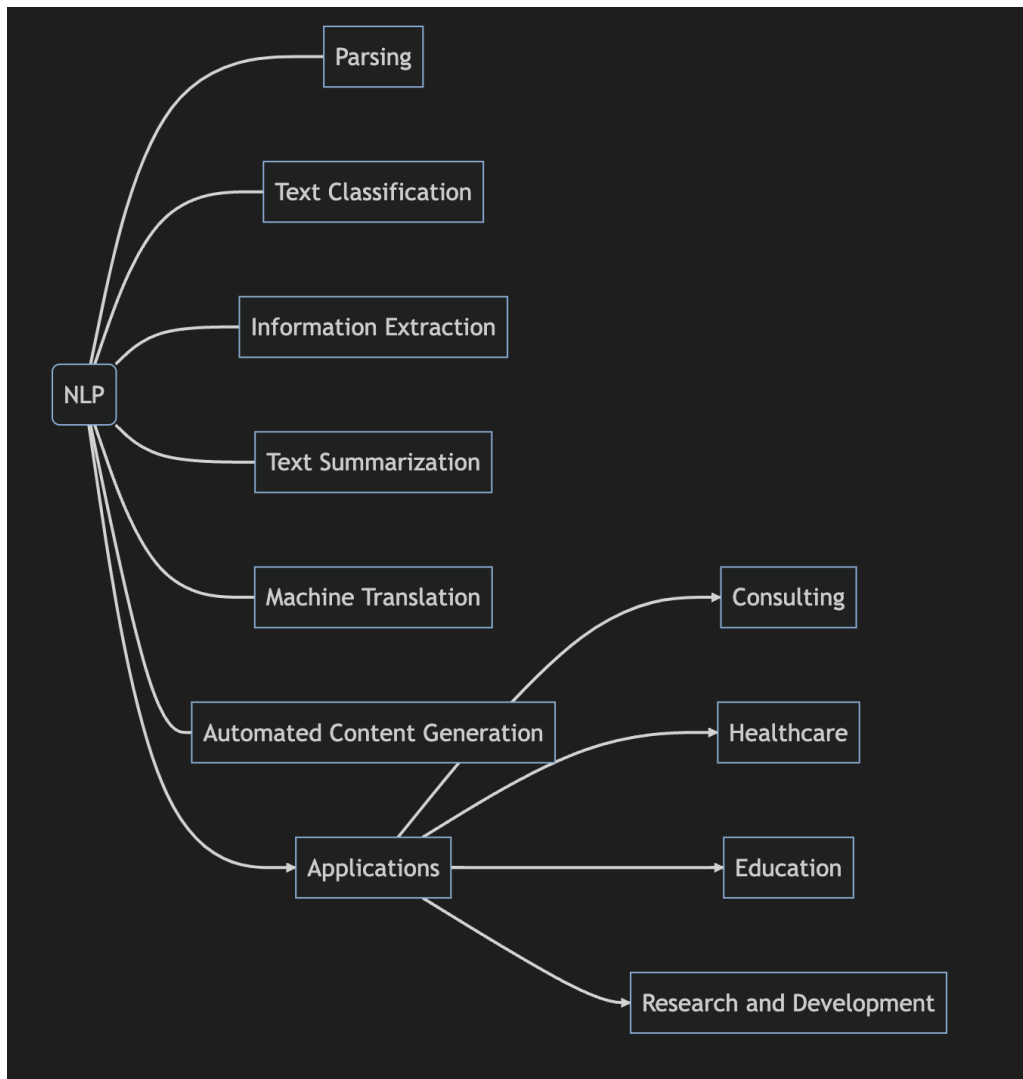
NLP

Parsing

Text Classification

Information Extraction

Text Summarization

Machine Translation

Automated Content Generation

Applications

Consulting

Healthcare

Education

Research and Development